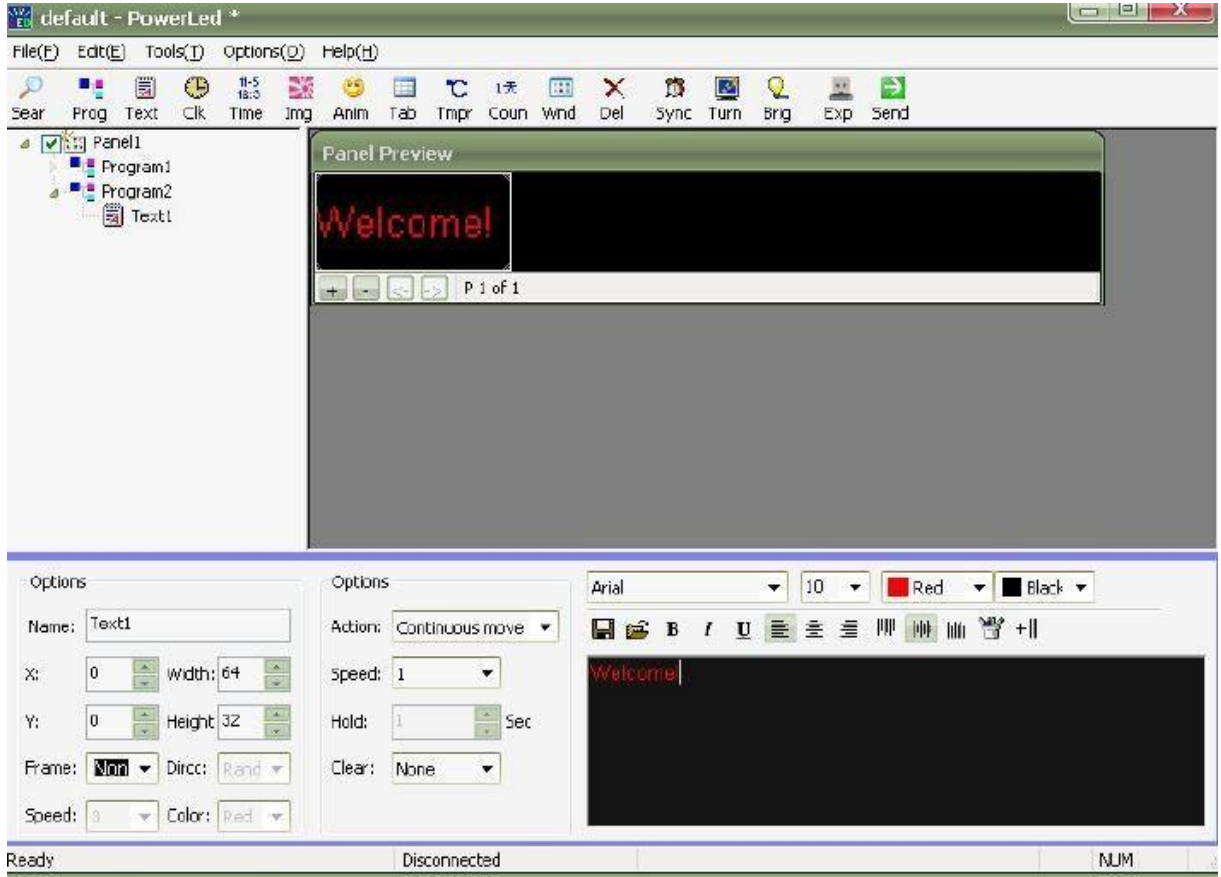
default - PowerLed *

File(F) Edit(E) Tools(T) Options(O) Help(H)

Sear Prog Text Clk 11-5 18:0 Time Img Anim Tab Tmpr 1天 Coun Wnd Del Sync Turn Brig Exp Send

Panel1
Program1
Program2
Text1

Panel Preview

Welcome!

P 1 of 1

Options
Name: Text1
X: 0 Width: 64
Y: 0 Height 32
Frame: Non Dircc: Rand
Speed: 3 Color: Red

Options
Action: Continuous move
Speed: 1
Hold: 1 Sec
Clear: None

Arial 10 Red Black

Welcome

Ready Disconnected NUM